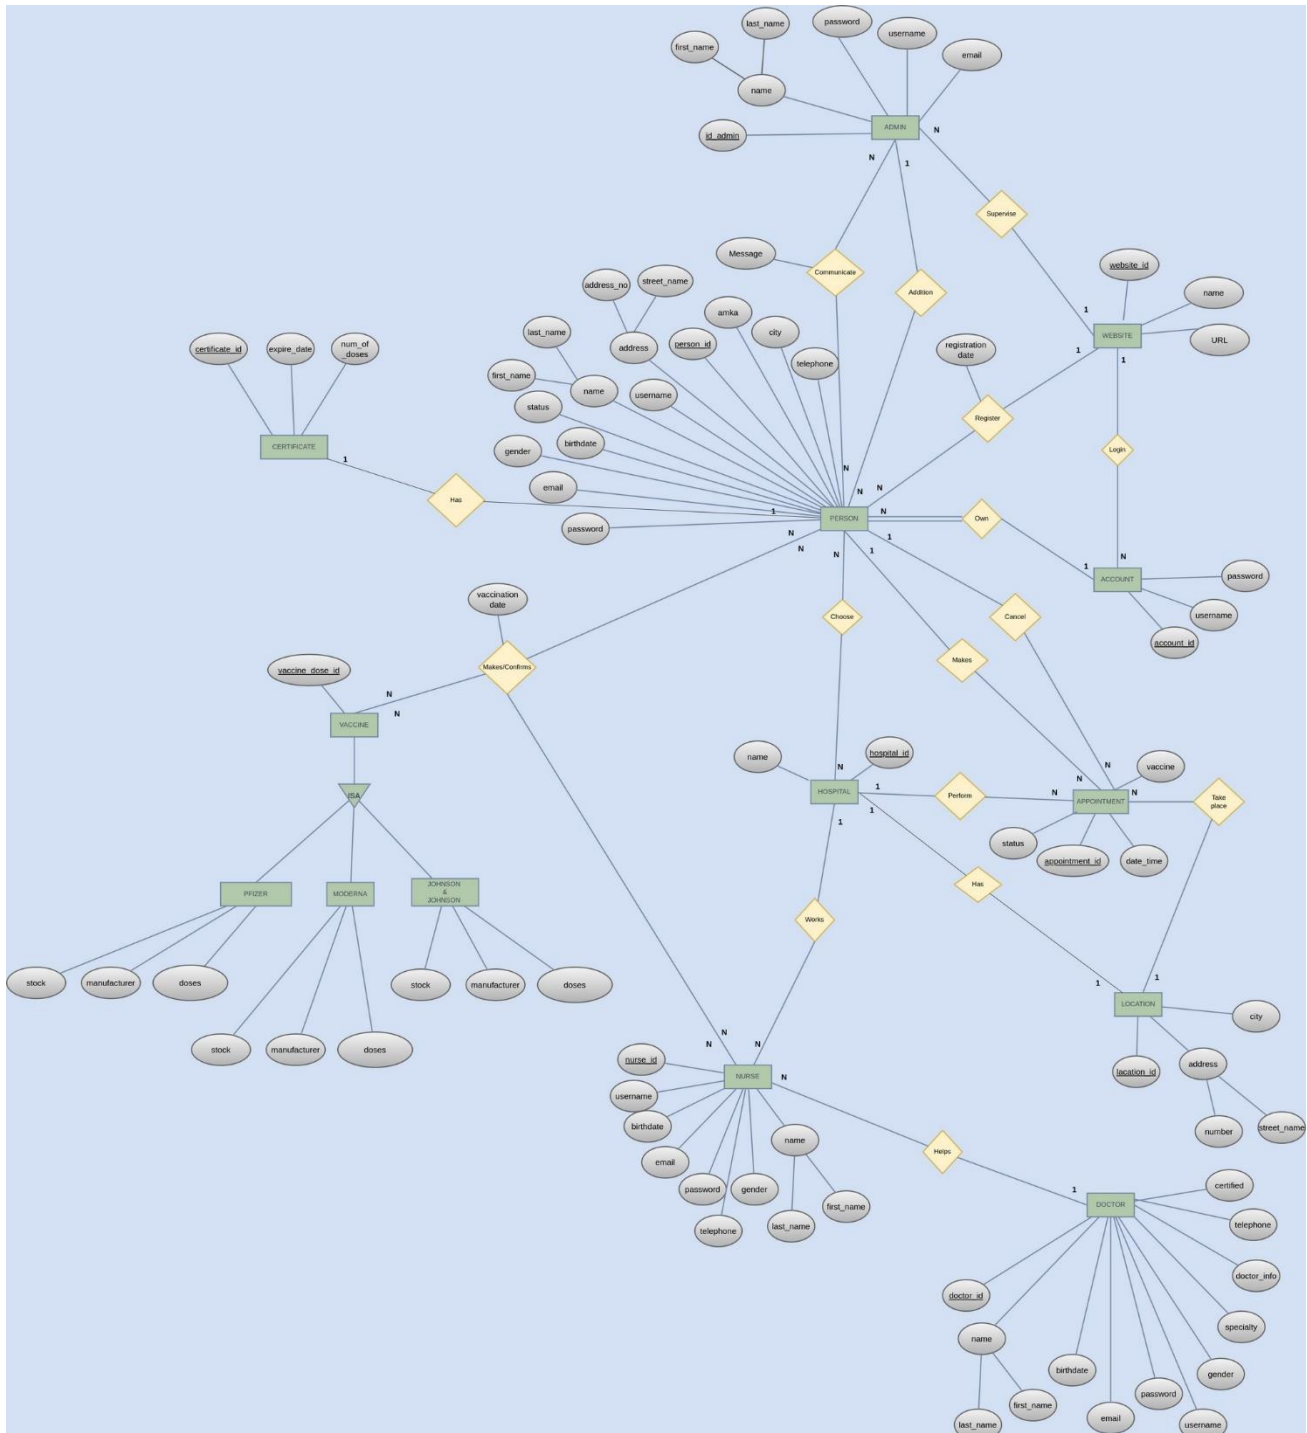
first_name
last_name
password
username
email
name
id_admin
ADMIN
N
N
1
Supervise
Message
Communicate
Addition
website_id
name
URL
WEBSITE
1
1
1
address_no
street_name
amka
last_name
address
person_id
city
telephone
registration date
first_name
name
username
status
Register
certificate_id
expire_date
num_of_doses
CERTIFICATE
1
birthdate
gender
Login
email
Has
password
PERSON
N
N
N
1
Own
N
N
N
1
1
N
1
ACCOUNT
password
username
account_id
vaccination date
Makes/Confirms
Choose
Cancel
vaccine_dose_id
N
N
VACCINE
Makes
ISA
name
hospital_id
N
N
vaccine
HOSPITAL
1
Perform
N
APPOINTMENT
N
Take place
1
1
status
appointment_id
date_time
Has
PFIZER
MODERNA
JOHNSON & JOHNSON
Works
stock
manufacturer
doses
stock
manufacturer
doses
1
1
LOCATION
city
stock
manufacturer
doses
N
N
N
location_id
address
nurse_id
NURSE
N
username
birthdate
name
number
street_name
email
Helps
password
gender
first_name
1
certified
telephone
last_name
DOCTOR
telephone
doctor_info
doctor_id
specialty
name
birthdate
gender
first_name
password
last_name
email
username